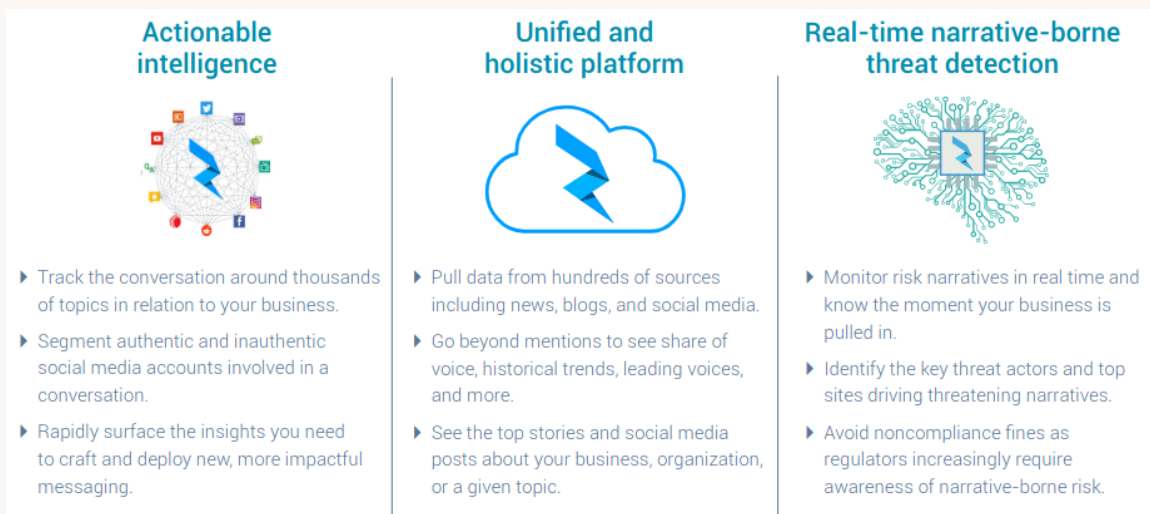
Actionable intelligence

Track the conversation around thousands of topics in relation to your business.

Segment authentic and inauthentic social media accounts involved in a conversation.

Rapidly surface the insights you need to craft and deploy new, more impactful messaging.

Unified and holistic platform

Pull data from hundreds of sources including news, blogs, and social media.

Go beyond mentions to see share of voice, historical trends, leading voices, and more.

See the top stories and social media posts about your business, organization, or a given topic.

Real-time narrative-borne threat detection

Monitor risk narratives in real time and know the moment your business is pulled in.

Identify the key threat actors and top sites driving threatening narratives.

Avoid noncompliance fines as regulators increasingly require awareness of narrative-borne risk.